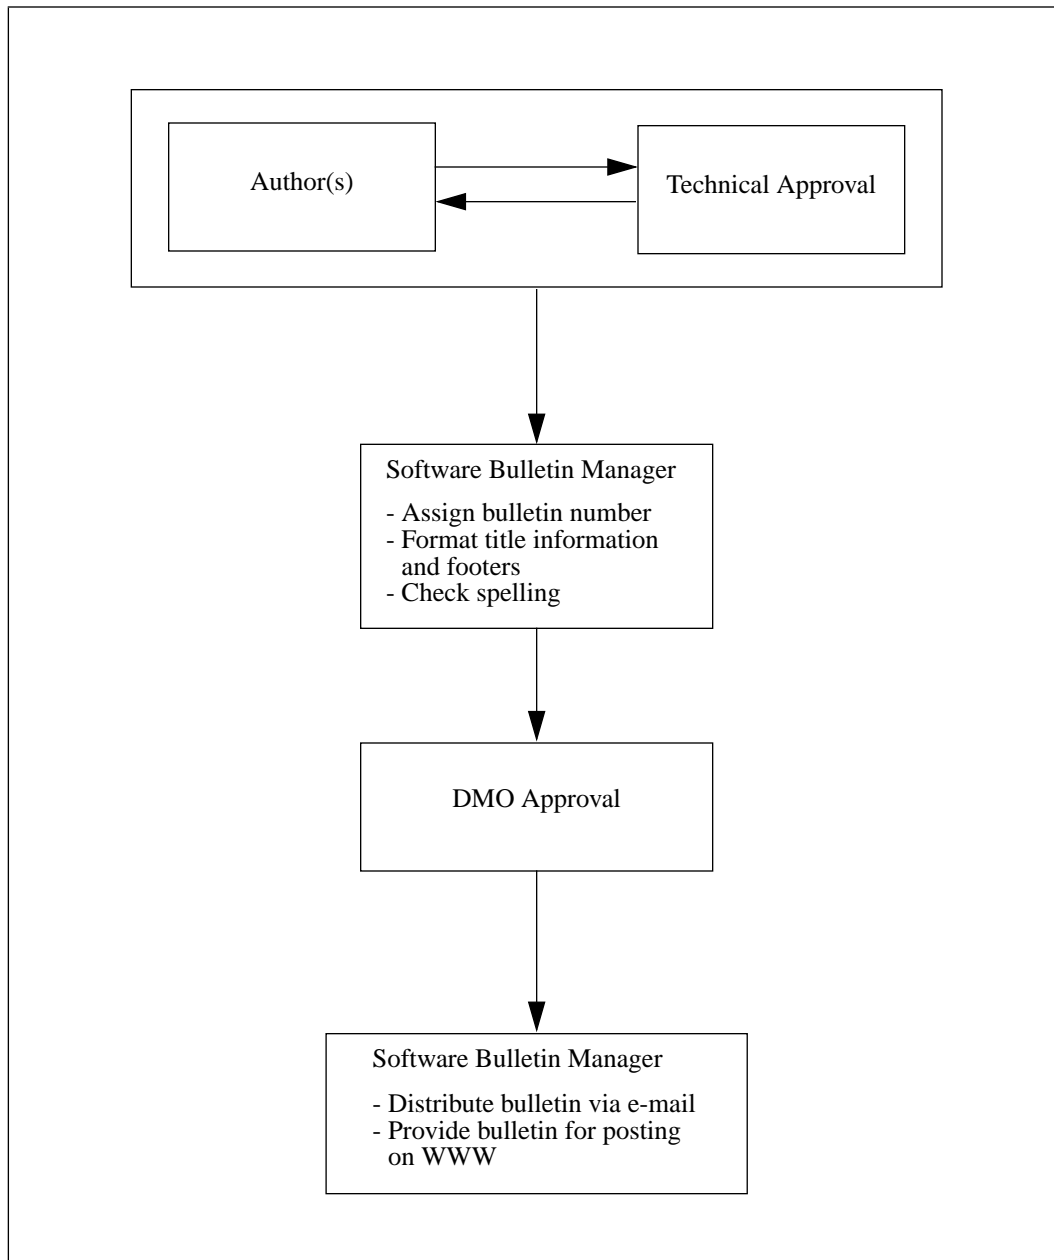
Author(s)

Technical Approval

Software Bulletin Manager

- Assign bulletin number
- Format title information and footers
- Check spelling

DMO Approval

Software Bulletin Manager

- Distribute bulletin via e-mail
- Provide bulletin for posting on WWW